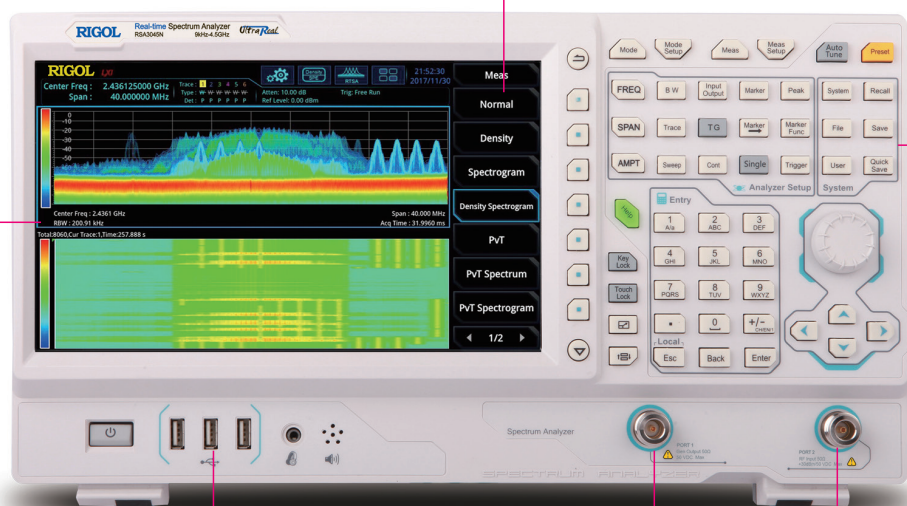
RIGOL Real-time Spectrum Analyzer RSA3045N 9kHz-4.5GHz UltraReal

RIGOL
Center Freq : 2.436125000 GHz
Span : 40.000000 MHz
Trace : 1 2 3 4 5 6
Type : W W W W W W
Det : P P P P P P
Atten: 10.00 dB
Ref Level: 0.00 dBm
Trig: Free Run
21:52:30
2017/11/30

Density SPE
RTSA

0
-10
-20
-30
-40
-50
-60
-70
-80
-90
-100

Center Freq : 2.4361 GHz
RBW : 200.91 kHz
Span : 40.000 MHz
Acq Time : 31.9960 ms
Total:8060,Cur Trace:1,Time:257.888 s

Meas
Normal
Density
Spectrogram
Density Spectrogram
PvT
PvT Spectrum
PvT Spectrogram
1/2

Mode
Mode Setup
Meas
Meas Setup
Auto Tune
Preset

FREQ
BW
Input Output
Marker
Peak
SPAN
Trace
TG
Marker →
Marker Func
AMPT
Sweep
Cont
Single
Trigger
Analyzer Setup

System
Recall
File
Save
User
Quick Save
System

Entry
1 A/a
2 ABC
3 DEF
4 GHI
5 JKL
6 MNO
7 PQRS
8 TUV
9 WXYZ
.
0 _
+/- CHAN1
Local
Esc
Back
Enter

Key Lock
Touch Lock

Spectrum Analyzer
PORT 1
PORT 2
SPECTRUM ANALYZER